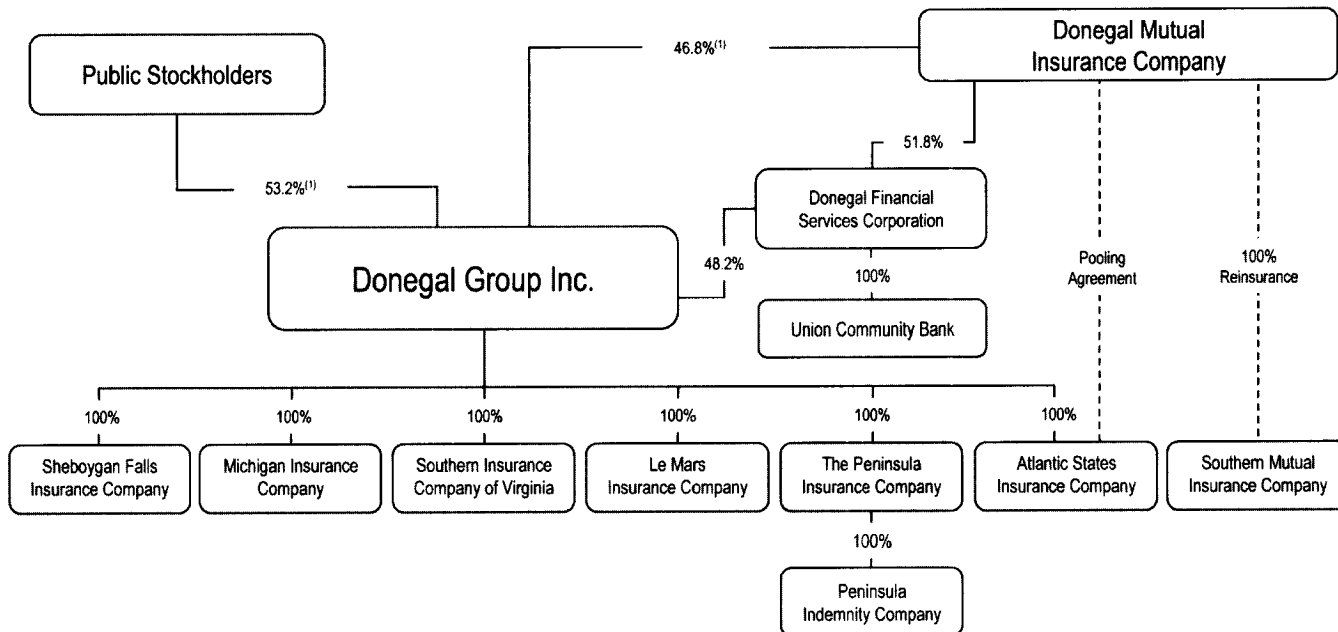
Public Stockholders

46.8%$^{(1)}$

Donegal Mutual Insurance Company

51.8%

53.2%$^{(1)}$

Donegal Financial Services Corporation

48.2%

Donegal Group Inc.

100%

Union Community Bank

Pooling Agreement

100% Reinsurance

100%

Sheboygan Falls Insurance Company

100%

Michigan Insurance Company

100%

Southern Insurance Company of Virginia

100%

Le Mars Insurance Company

100%

The Peninsula Insurance Company

100%

Peninsula Indemnity Company

100%

Atlantic States Insurance Company

Southern Mutual Insurance Company